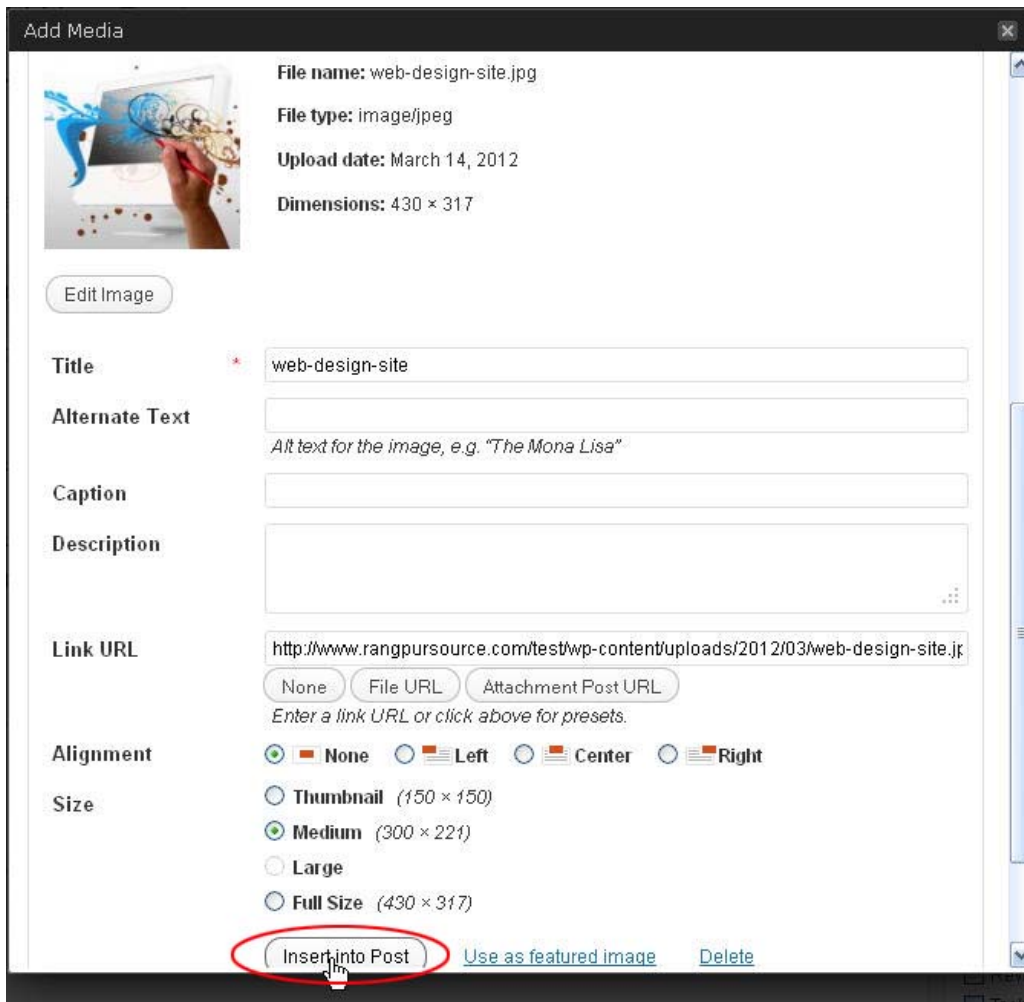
Add Media

File name: web-design-site.jpg

File type: image/jpeg

Upload date: March 14, 2012

Dimensions: 430 × 317

Edit Image

Title * web-design-site

Alternate Text

Alt text for the image, e.g. "The Mona Lisa"

Caption

Description

Link URL http://www.rangpursource.com/test/wp-content/uploads/2012/03/web-design-site.jp

None File URL Attachment Post URL

Enter a link URL or click above for presets.

Alignment None Left Center Right

Size Thumbnail (150 × 150)

Medium (300 × 221)

Large

Full Size (430 × 317)

Insert into Post Use as featured image Delete